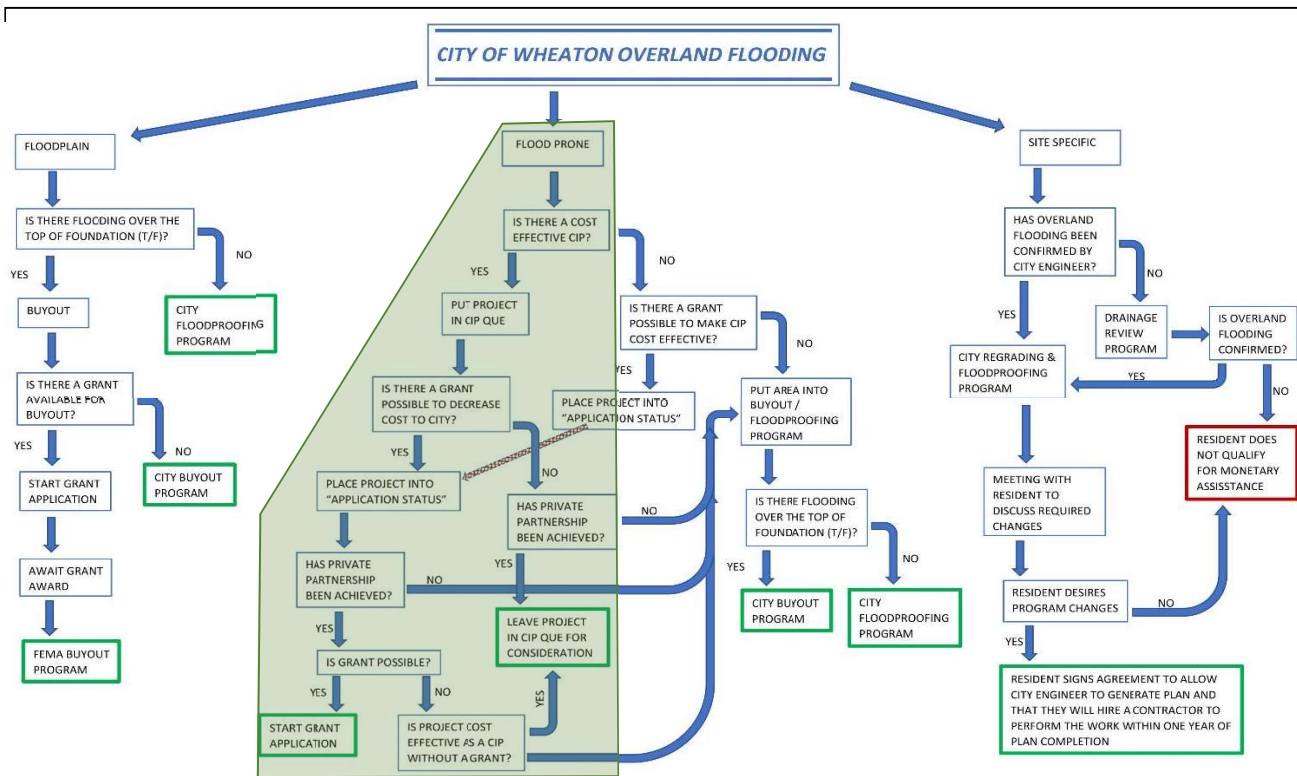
CITY OF WHEATON OVERLAND FLOODING

FLOODPLAIN

IS THERE FLOODING OVER THE TOP OF FOUNDATION (T/F)?

NO

YES

BUYOUT

CITY FLOODPROOFING PROGRAM

IS THERE A GRANT AVAILABLE FOR BUYOUT?

YES

NO

START GRANT APPLICATION

CITY BUYOUT PROGRAM

AWAIT GRANT AWARD

FEMA BUYOUT PROGRAM

FLOOD PRONE

IS THERE A COST EFFECTIVE CIP?

YES

PUT PROJECT IN CIP QUE

IS THERE A GRANT POSSIBLE TO DECREASE COST TO CITY?

YES

PLACE PROJECT INTO "APPLICATION STATUS"

HAS PRIVATE PARTNERSHIP BEEN ACHIEVED?

NO

YES

IS GRANT POSSIBLE?

YES

NO

START GRANT APPLICATION

IS PROJECT COST EFFECTIVE AS A CIP WITHOUT A GRANT?

YES

LEAVE PROJECT IN CIP QUE FOR CONSIDERATION

NO

HAS PRIVATE PARTNERSHIP BEEN ACHIEVED?

YES

NO

NO

IS THERE A GRANT POSSIBLE TO MAKE CIP COST EFFECTIVE?

YES

PLACE PROJECT INTO "APPLICATION STATUS"

NO

PUT AREA INTO BUYOUT / FLOODPROOFING PROGRAM

IS THERE FLOODING OVER THE TOP OF FOUNDATION (T/F)?

YES

NO

CITY BUYOUT PROGRAM

CITY FLOODPROOFING PROGRAM

SITE SPECIFIC

HAS OVERLAND FLOODING BEEN CONFIRMED BY CITY ENGINEER?

NO

YES

DRAINAGE REVIEW PROGRAM

IS OVERLAND FLOODING CONFIRMED?

CITY REGRADING & FLOODPROOFING PROGRAM

YES

NO

RESIDENT DOES NOT QUALIFY FOR MONETARY ASSISSTANCE

MEETING WITH RESIDENT TO DISCUSS REQUIRED CHANGES

RESIDENT DESIRES PROGRAM CHANGES

NO

YES

RESIDENT SIGNS AGREEMENT TO ALLOW CITY ENGINEER TO GENERATE PLAN AND THAT THEY WILL HIRE A CONTRACTOR TO PERFORM THE WORK WITHIN ONE YEAR OF PLAN COMPLETION